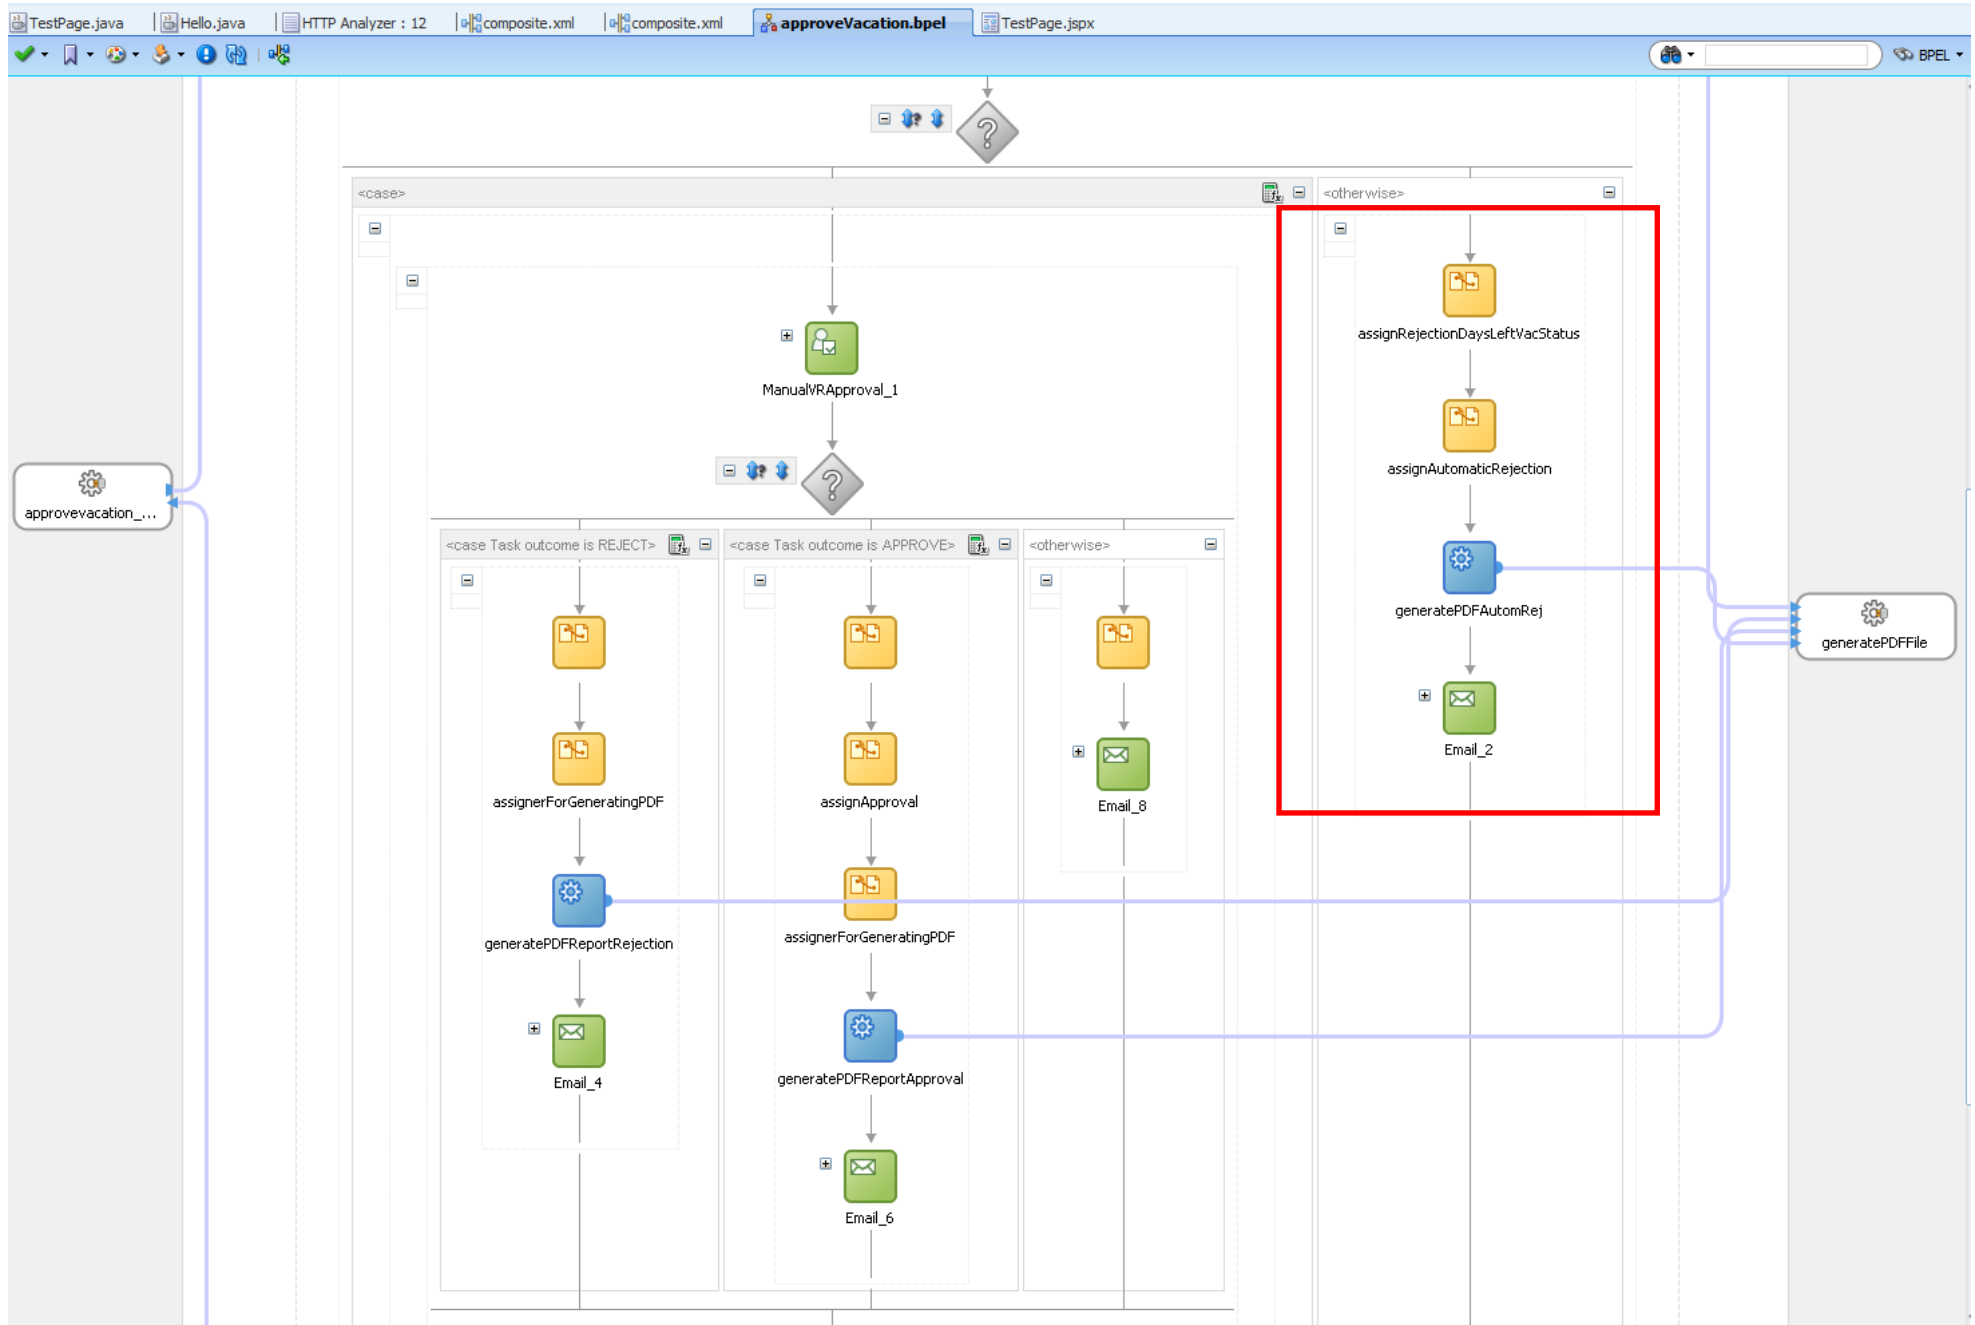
TestPage.java | Hello.java | HTTP Analyzer : 12 | composite.xml | composite.xml | approveVacation.bpel | TestPage.jspx

BPEL

<case>

<otherwise>

ManualVRApproval_1

approvevacation_...

<case Task outcome is REJECT>

<case Task outcome is APPROVE>

<otherwise>

assignerForGeneratingPDF

generatePDFReportRejection

Email_4

assignApproval

assignerForGeneratingPDF

generatePDFReportApproval

Email_6

Email_8

assignRejectionDaysLeftVacStatus

assignAutomaticRejection

generatePDFAutomRej

Email_2

generatePDFFile